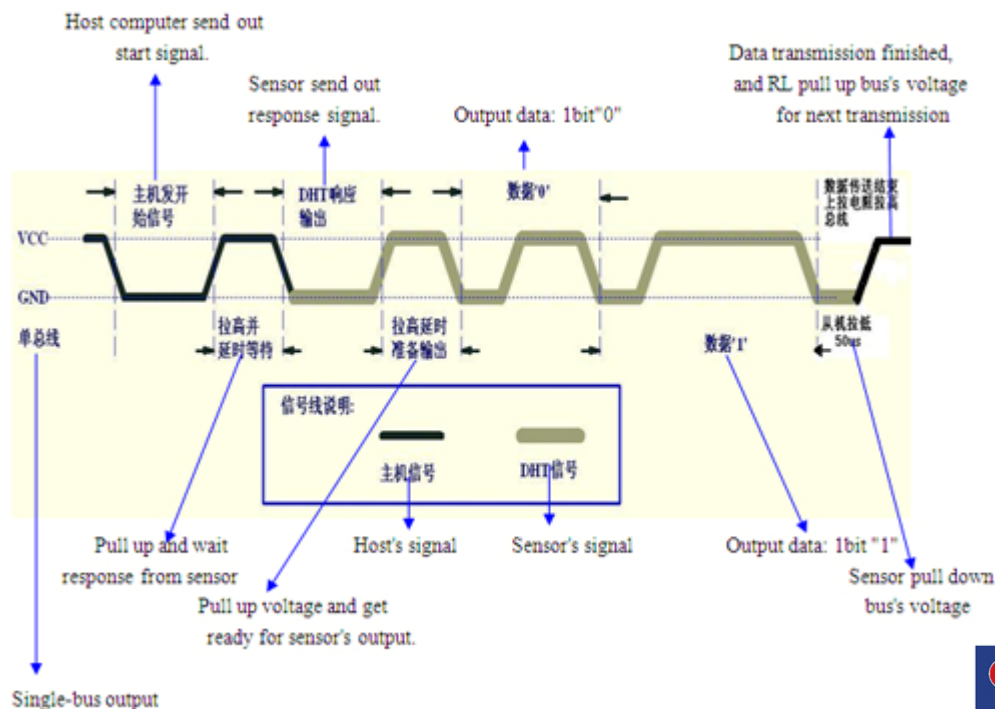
Host computer send out start signal.

Sensor send out response signal.

Output data: 1bit"0"

Data transmission finished, and RL pull up bus's voltage for next transmission

主机发开始信号

DHT响应输出

数据'0'

数据传送结束上拉电阻拉高总线

VCC

GND

单总线

拉高并延时等待

拉高延时准备输出

数据'1'

从机拉低 50us

信号线说明:

主机信号

DHT信号

Pull up and wait response from sensor

Host's signal

Sensor's signal

Output data: 1bit "1"

Sensor pull down bus's voltage

Pull up voltage and get ready for sensor's output.

Single-bus output